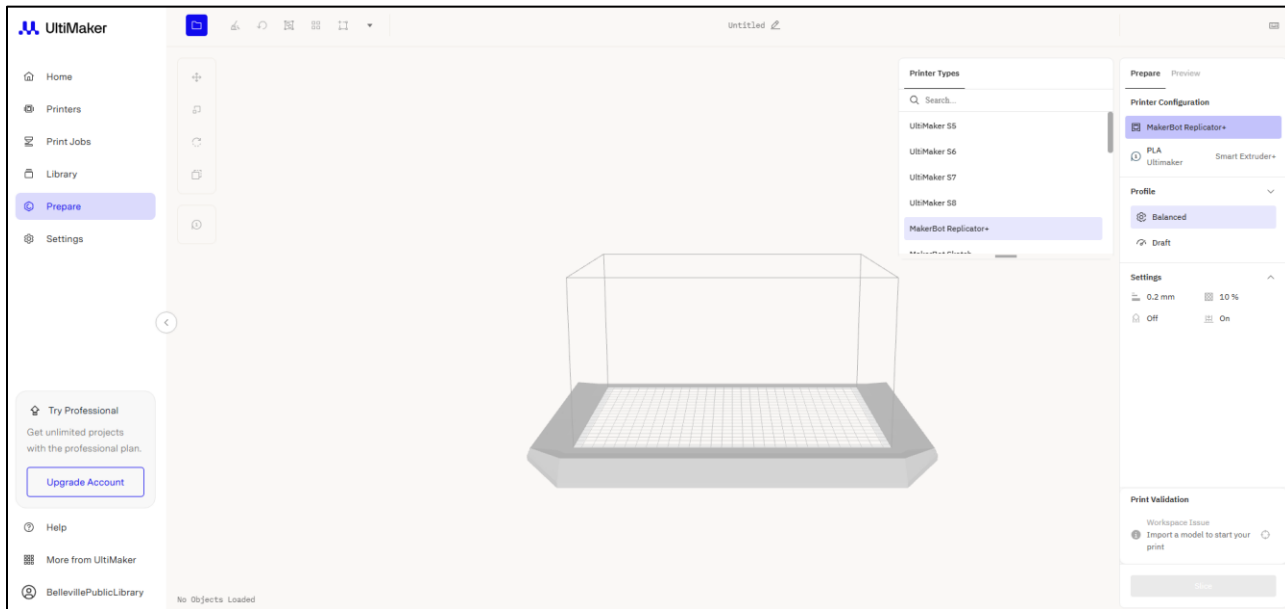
UltiMaker

Home
Printers
Print Jobs
Library
Prepare
Settings

Try Professional
Get unlimited projects with the professional plan.
Upgrade Account

Help
More from UltiMaker
BellevillePublicLibrary

Untitled

No Objects Loaded

Printer Types
Search...
UltiMaker S5
UltiMaker S6
UltiMaker S7
UltiMaker S8
MakerBot Replicator+
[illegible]

Prepare Preview
Printer Configuration
MakerBot Replicator+
PLA
Ultimaker
Smart Extruder+
Profile
Balanced
Draft
Settings
0.2 mm
10 %
Off
On

Print Validation
Workspace Issue
Import a model to start your print
Slice